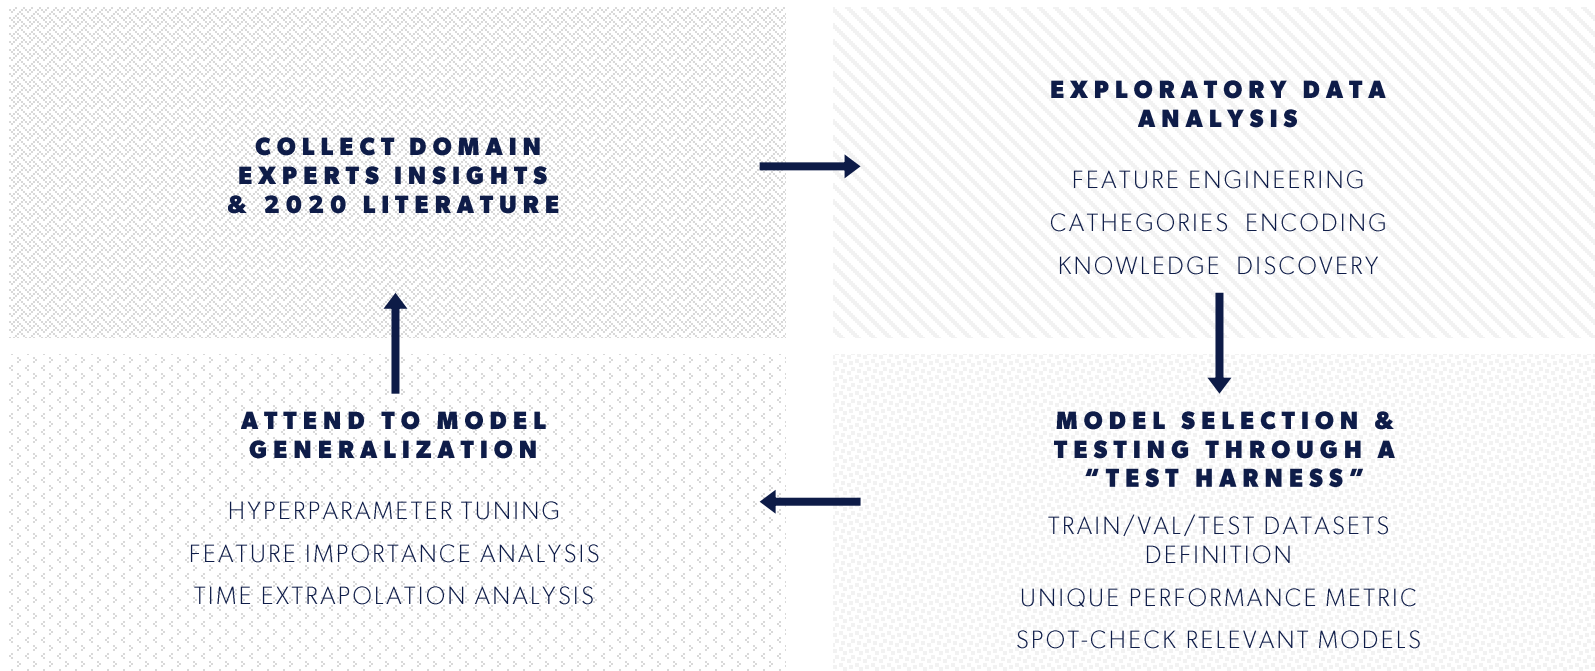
COLLECT DOMAIN EXPERTS INSIGHTS & 2020 LITERATURE

EXPLORATORY DATA ANALYSIS

FEATURE ENGINEERING

CATHEGORIES ENCODING

KNOWLEDGE DISCOVERY

ATTEND TO MODEL GENERALIZATION

HYPERPARAMETER TUNING

FEATURE IMPORTANCE ANALYSIS

TIME EXTRAPOLATION ANALYSIS

MODEL SELECTION & TESTING THROUGH A "TEST HARNESS"

TRAIN/VAL/TEST DATASETS DEFINITION

UNIQUE PERFORMANCE METRIC

SPOT-CHECK RELEVANT MODELS